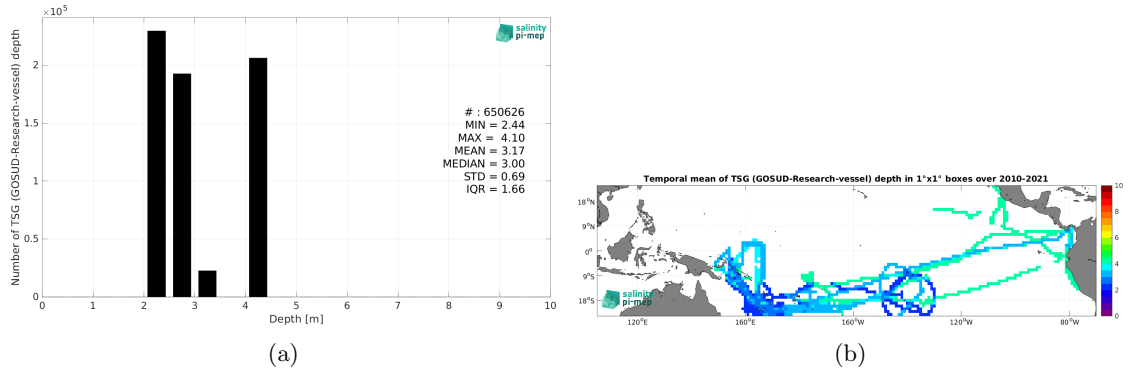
$\times10^5$

salinity pi-mep

Number of TSG (GOSUD-Research-vessel) depth

2
1.5
1
0.5
0

# : 650626
MIN = 2.44
MAX = 4.10
MEAN = 3.17
MEDIAN = 3.00
STD = 0.69
IQR = 1.66

0 1 2 3 4 5 6 7 8 9 10
Depth [m]

(a)

Temporal mean of TSG (GOSUD-Research-vessel) depth in 1°x1° boxes over 2010-2021

18°N
9°N
0°
9°S
18°S

120°E 160°E 160°W 120°W 80°W

salinity pi-mep

10
8
6
4
2
0

(b)